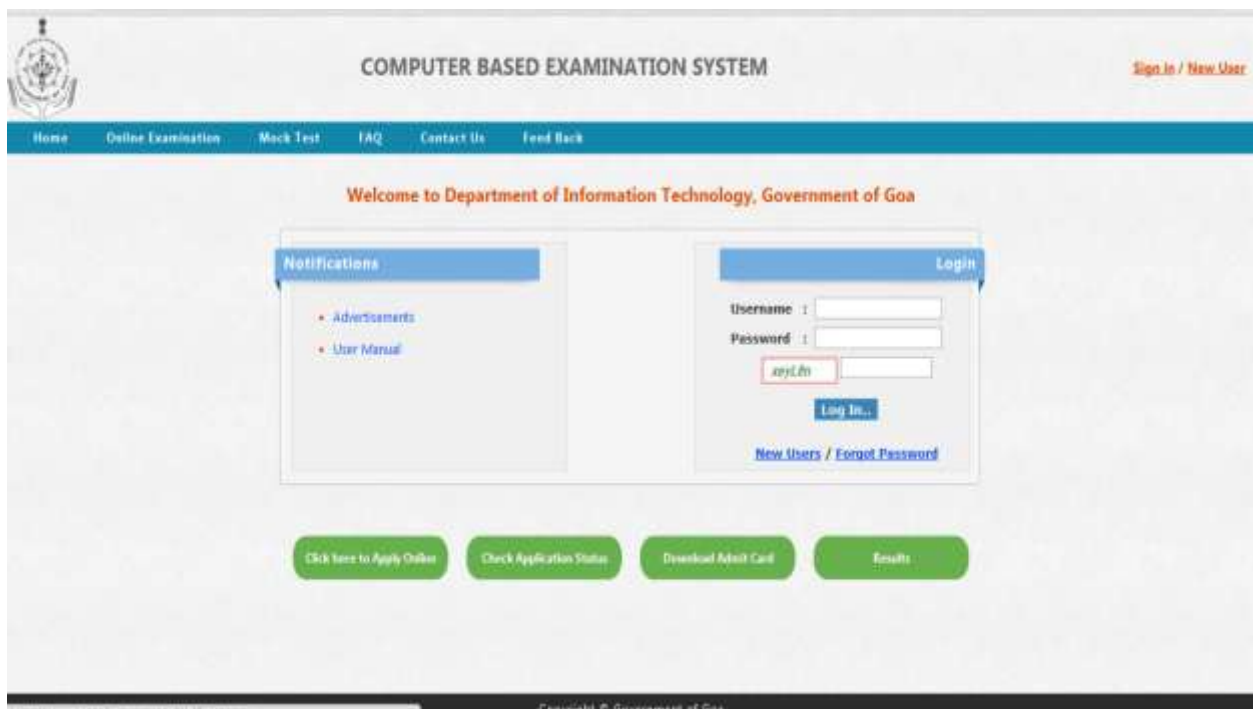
COMPUTER BASED EXAMINATION SYSTEM

Sign In / New User

Home Online Examination Mock Test FAQ Contact Us Feed Back

Welcome to Department of Information Technology, Government of Goa

Notifications

- Advertisements
- User Manual

Login

Username :

Password :

xeyLfn

Log In..

New Users / Forgot Password

Click here to Apply Online

Check Application Status

Download Admit Card

Results

Copyright © Government of Goa